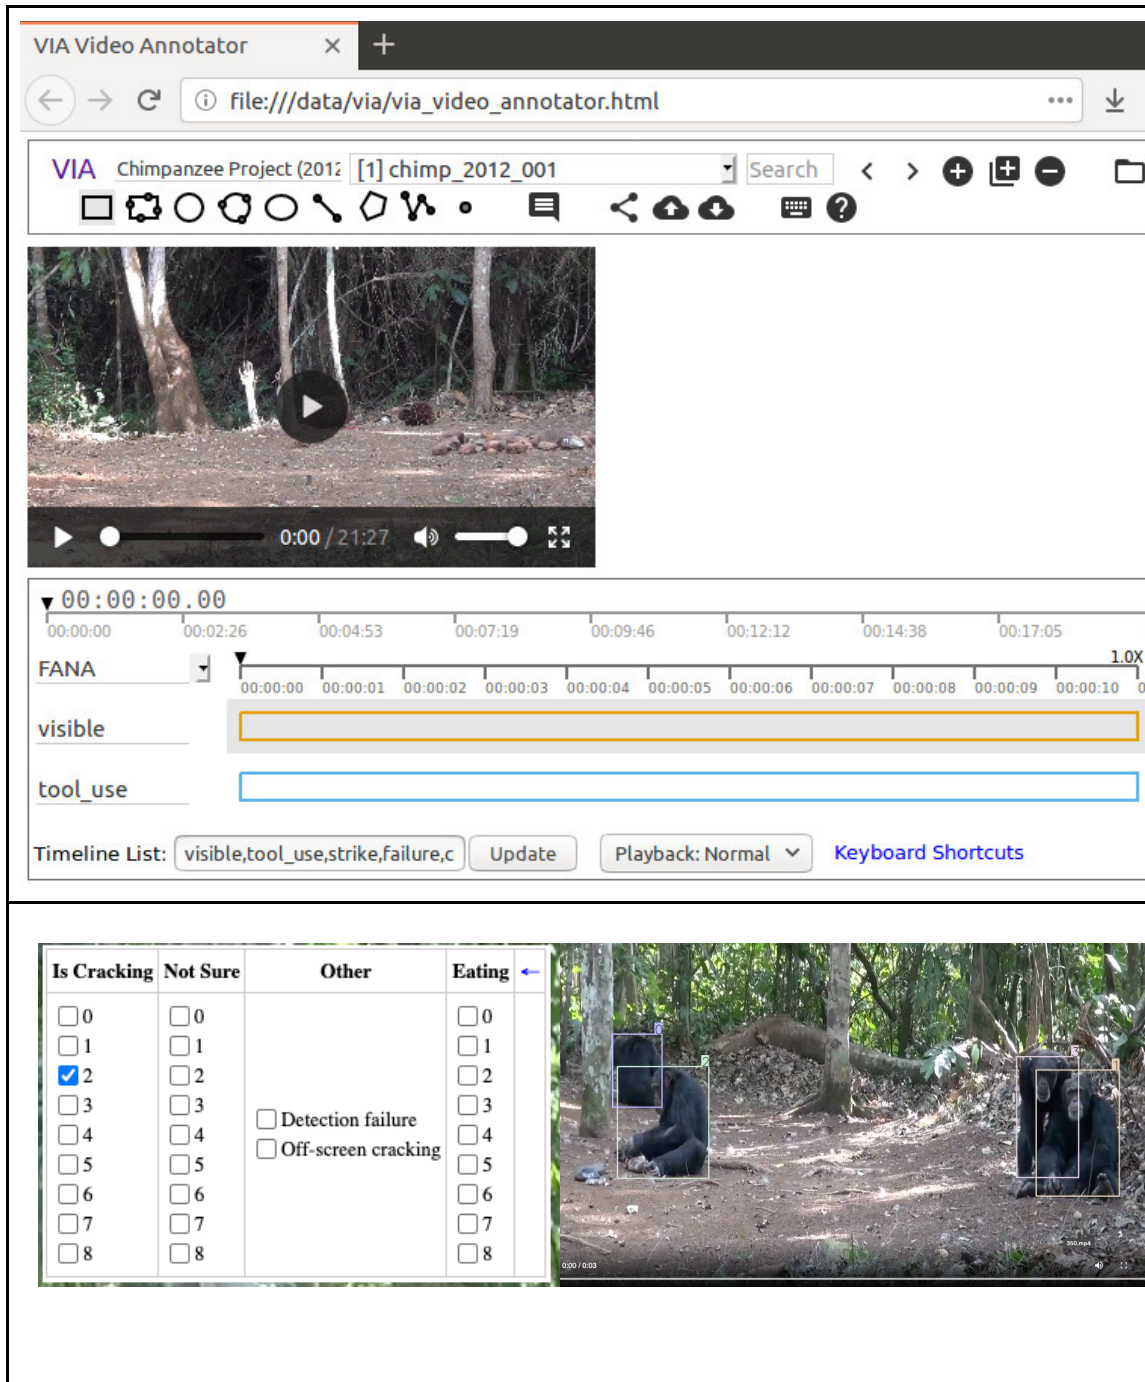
VIA Video Annotator ×

file:///data/via/via_video_annotator.html

VIA Chimpanzee Project (2012 [1] chimp_2012_001 Search

0:00 / 21:27

00:00:00.00

00:00:00 00:02:26 00:04:53 00:07:19 00:09:46 00:12:12 00:14:38 00:17:05

FANA

1.0X

00:00:00 00:00:01 00:00:02 00:00:03 00:00:04 00:00:05 00:00:06 00:00:07 00:00:08 00:00:09 00:00:10

visible

tool_use

Timeline List: visible,tool_use,strike,failure,c Update Playback: Normal Keyboard Shortcuts

| Is Cracking | Not Sure | Other | Eating |
|---|---|---|---|
| 0 1 2 3 4 5 6 7 8 | 0 1 2 3 4 5 6 7 8 | Detection failure Off-screen cracking | 0 1 2 3 4 5 6 7 8 |

0:00 / 0:03